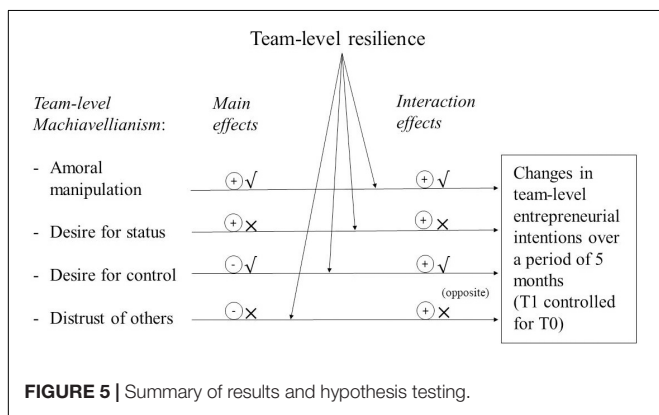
Team-level resilience

Team-level Machiavellianism:

Main effects

Interaction effects

- Amoral manipulation

+ √

+ √

- Desire for status

+ ×

+ ×

- Desire for control

- √

+ √

- Distrust of others

- ×

(opposite)

+ ×

Changes in team-level entrepreneurial intentions over a period of 5 months (T1 controlled for T0)

FIGURE 5 | Summary of results and hypothesis testing.